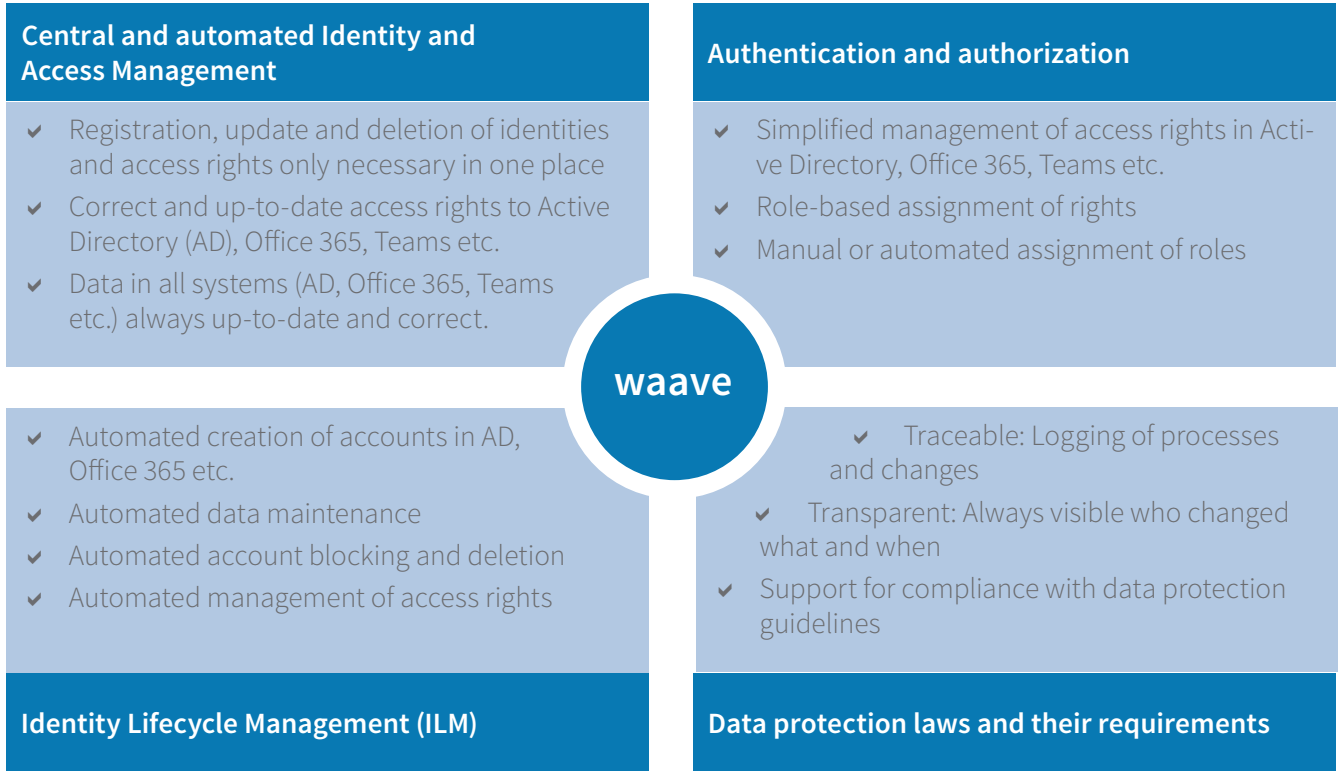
Central and automated Identity and Access Management

Registration, update and deletion of identities and access rights only necessary in one place

Correct and up-to-date access rights to Active Directory (AD), Office 365, Teams etc.

Data in all systems (AD, Office 365, Teams etc.) always up-to-date and correct.

Authentication and authorization

Simplified management of access rights in Active Directory, Office 365, Teams etc.

Role-based assignment of rights

Manual or automated assignment of roles

waave

Automated creation of accounts in AD, Office 365 etc.

Automated data maintenance

Automated account blocking and deletion

Automated management of access rights

Identity Lifecycle Management (ILM)

Traceable: Logging of processes and changes

Transparent: Always visible who changed what and when

Support for compliance with data protection guidelines

Data protection laws and their requirements